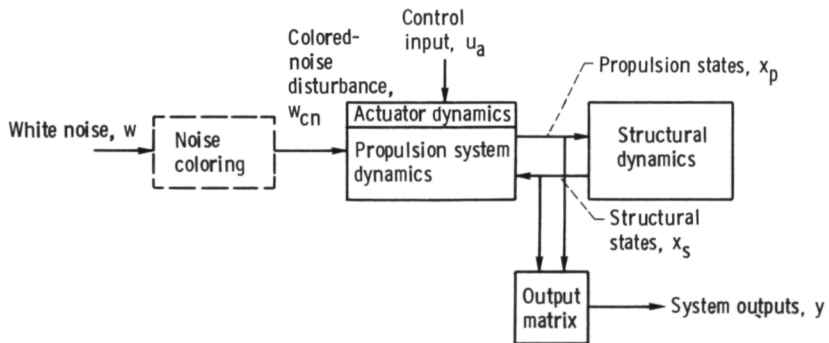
Control input, $u_a$

Colored-noise disturbance, $w_{cn}$

Propulsion states, $x_p$

White noise, w

Noise coloring

Actuator dynamics

Propulsion system dynamics

Structural dynamics

Structural states, $x_s$

Output matrix

System outputs, y